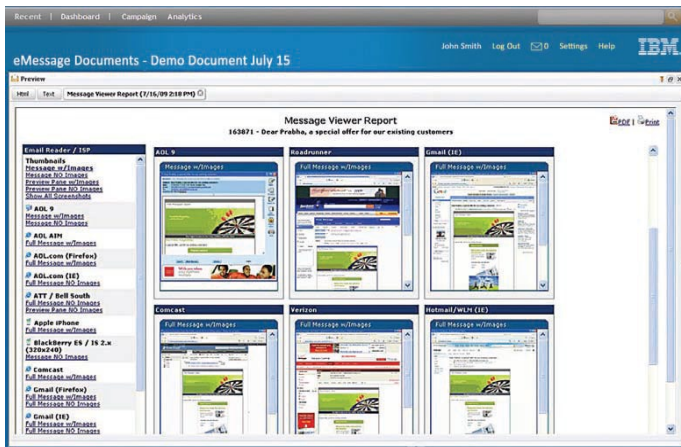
Recent | Dashboard | Campaign Analytics

eMessage Documents - Demo Document July 15

John Smith Log Out 0 Settings Help IBM

Preview

Html Text Message Viewer Report (7/16/09 2:18 PM)

Message Viewer Report
163871 - Dear Prabha, a special offer for our existing customers

PDF | Print

Email Reader / ISP
Thumbnails
Message w/Images
Message NO Images
Preview Pane w/Images
Preview Pane NO Images
Show All Screenshots

AOL 9
Message w/Images
Message NO Images

AOL AIM
Full Message w/Images

AOL.com (Firefox)
Full Message w/Images

AOL.com (IE)
Full Message NO Images

ATT / Bell South
Full Message NO Images
Preview Pane NO Images

Apple iPhone
Full Message w/Images

BlackBerry ES / IS 2.x (320x240)
Message NO Images

Comcast
Full Message w/Images

Gmail (Firefox)
Full Message w/Images
Full Message NO Images

Gmail (IE)
Full Message w/Images
Full Message NO Images

AOL 9
Message w/Images

Roadrunner
Full Message w/Images

Gmail (IE)
Full Message w/Images

Comcast
Full Message w/Images

Verizon
Full Message w/Images

Hotmail/WLM (IE)
Full Message w/Images